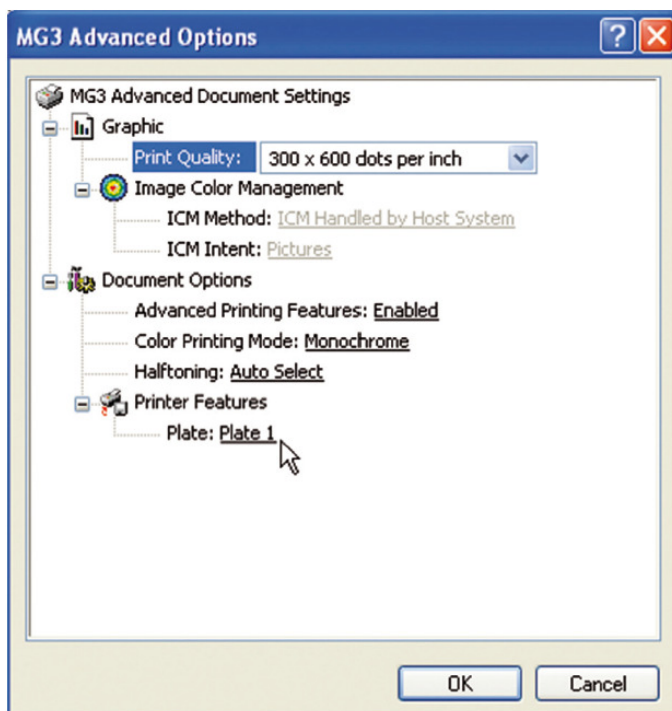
MG3 Advanced Options

MG3 Advanced Document Settings
Graphic
Print Quality: 300 x 600 dots per inch
Image Color Management
ICM Method: ICM Handled by Host System
ICM Intent: Pictures
Document Options
Advanced Printing Features: Enabled
Color Printing Mode: Monochrome
Halftoning: Auto Select
Printer Features
Plate: Plate 1

OK
Cancel